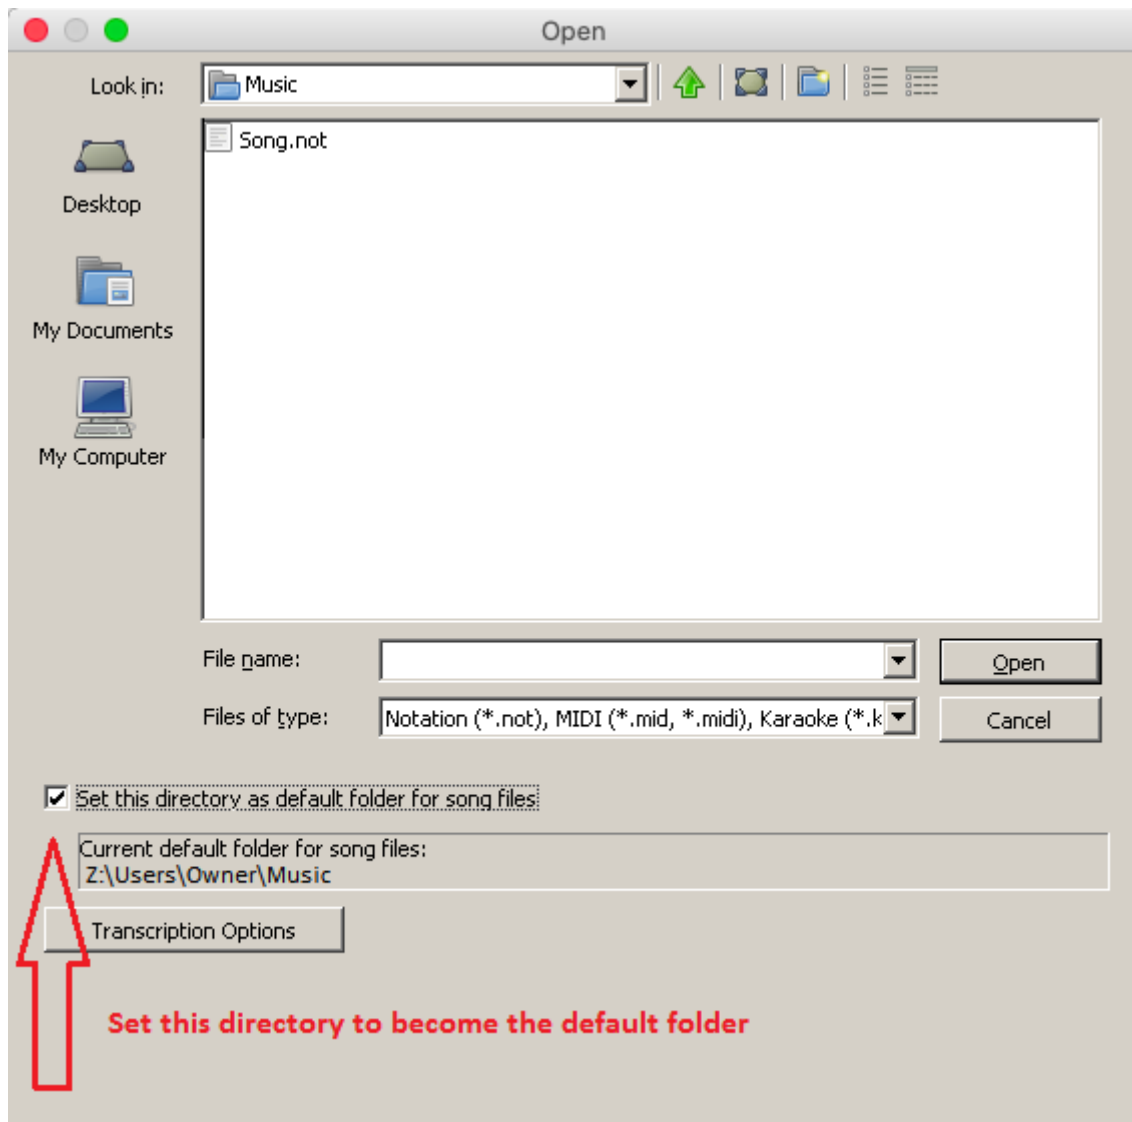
Open

Look in: Music

Desktop

My Documents

My Computer

Song.not

File name:

Open

Files of type: Notation (*.not), MIDI (*.mid, *.midi), Karaoke (*.k

Cancel

Set this directory as default folder for song files

Current default folder for song files:
Z:\Users\Owner\Music

Transcription Options

Set this directory to become the default folder